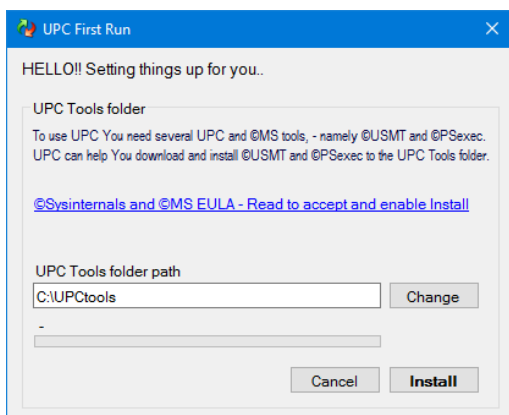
UPC First Run

HELLO!! Setting things up for you..

UPC Tools folder

To use UPC You need several UPC and ©MS tools, - namely ©USMT and ©PSexec. UPC can help You download and install ©USMT and ©PSexec to the UPC Tools folder.

©Sysinternals and ©MS EULA - Read to accept and enable Install

UPC Tools folder path

C:\UPCtools

Change

-

Cancel

Install